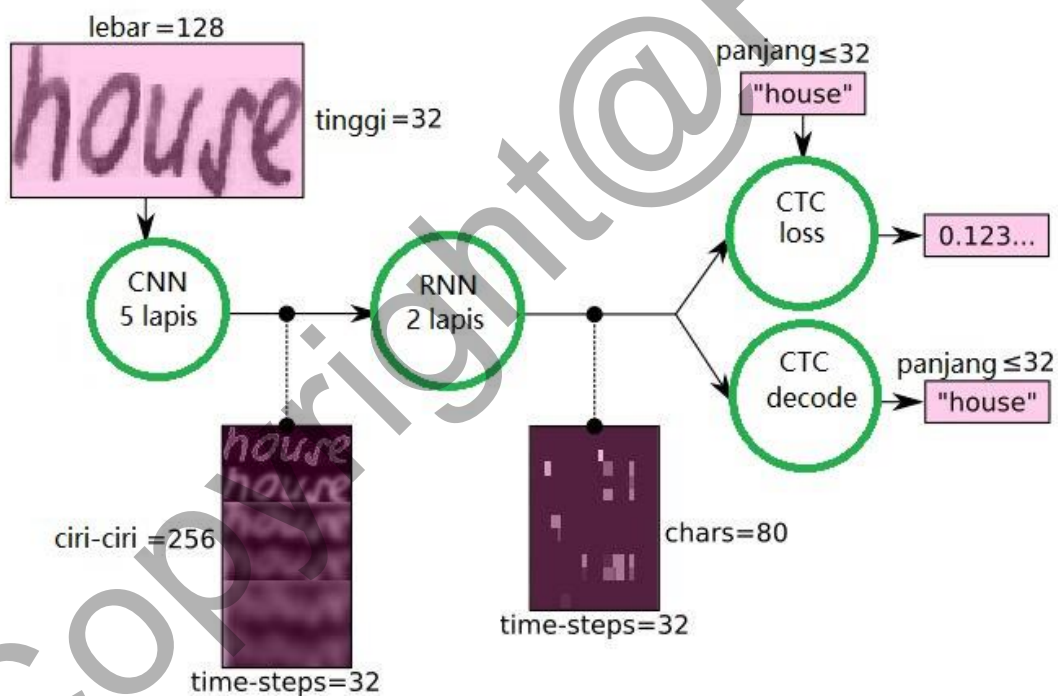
lebar =128

house

tinggi =32

panjang≤32
"house"

CTC
loss

0.123...

CNN
5 lapis

RNN
2 lapis

CTC
decode

panjang ≤32
"house"

house
house

ciri-ciri =256

time-steps=32

chars=80

time-steps=32

copyright@